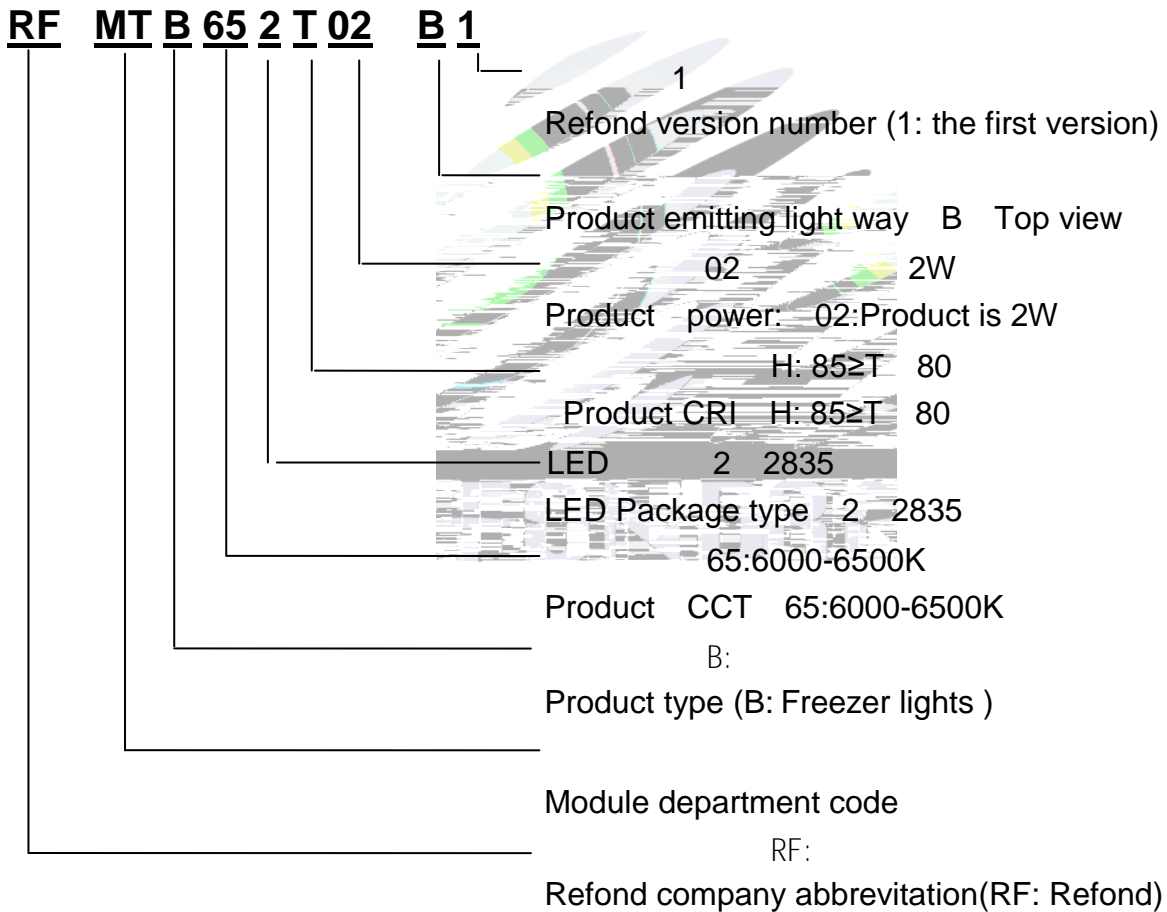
RF MT B 65 2 T 02 B 1

1

Refond version number (1: the first version)

Product emitting light way B Top view

02 2W

Product power: 02:Product is 2W

H: 85≥T 80

Product CRI H: 85≥T 80

LED 2 2835

LED Package type 2 2835

65:6000-6500K

Product CCT 65:6000-6500K

B:

Product type (B: Freezer lights )

Module department code

RF:

Refond company abbrevitation(RF: Refond)